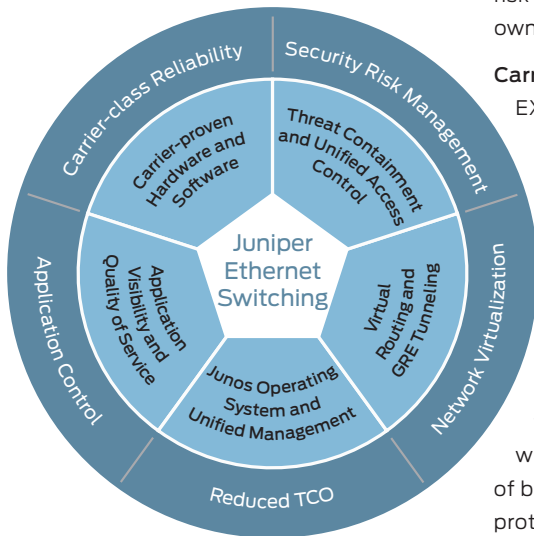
Carrier-class Reliability

Security Risk Management

Network Virtualization

Reduced TCO

Application Control

Carrier-proven Hardware and Software

Threat Containment and Unified Access Control

Virtual Routing and GRE Tunneling

Junos Operating System and Unified Management

Application Visibility and Quality of Service

Juniper Ethernet Switching

risk

own

Carr

EX

w

of b

prot